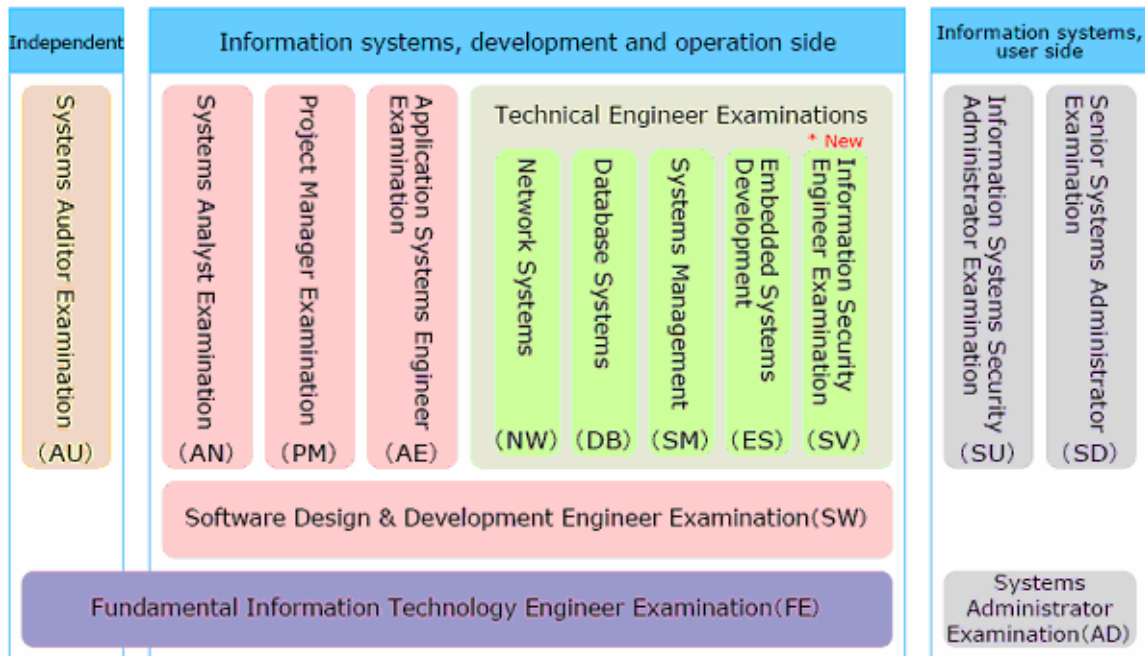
Independent

Information systems, development and operation side

Information systems, user side

Systems Auditor Examination (AU)

Systems Analyst Examination (AN)

Project Manager Examination (PM)

Application Systems Engineer Examination (AE)

Technical Engineer Examinations

* New

Network Systems (NW)

Database Systems (DB)

Systems Management (SM)

Embedded Systems Development (ES)

Information Security Engineer Examination (SV)

Information Systems Security Administrator Examination (SU)

Senior Systems Administrator Examination (SD)

Software Design & Development Engineer Examination(SW)

Fundamental Information Technology Engineer Examination(FE)

Systems Administrator Examination(AD)